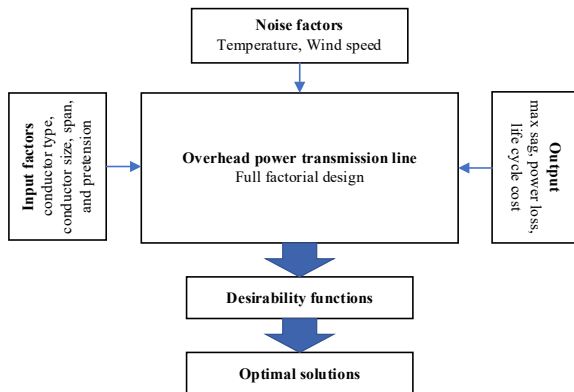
Noise factors
Temperature, Wind speed

Input factors
conductor type, conductor size, span, and pretension

Overhead power transmission line
Full factorial design

Output
max sag, power loss, life cycle cost

Desirability functions

Optimal solutions